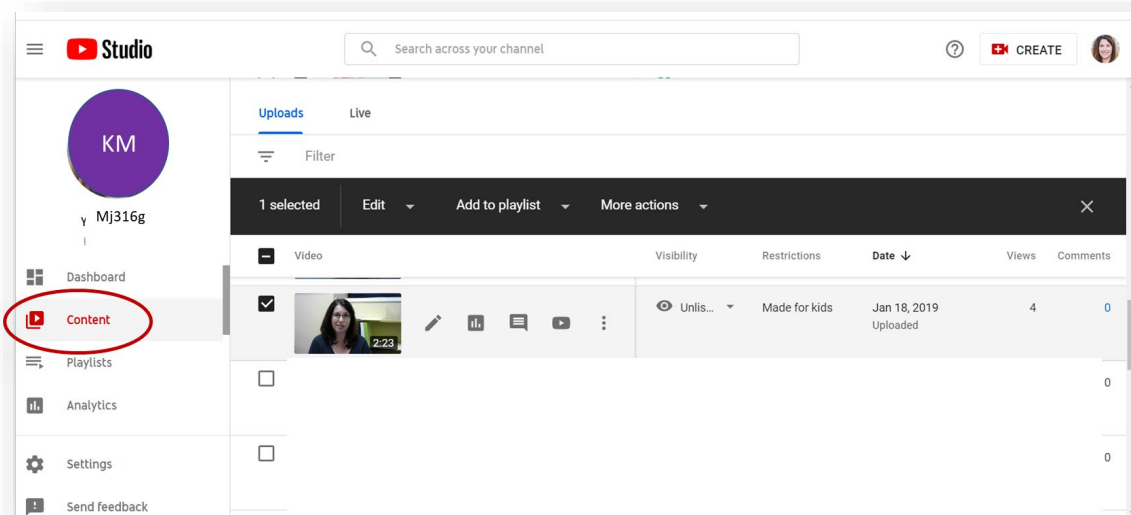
Studio

Search across your channel

CREATE

KM

Y Mj316g

Dashboard

Content

Playlists

Analytics

Settings

Send feedback

Uploads Live

Filter

1 selected Edit Add to playlist More actions

| Video | Visibility | Restrictions | Date | Views | Comments |
|---|---|---|---|---|---|
| 2:23 | Unlis... | Made for kids | Jan 18, 2019 Uploaded | 4 | 0 |
| | | | | | 0 |
| | | | | | 0 |